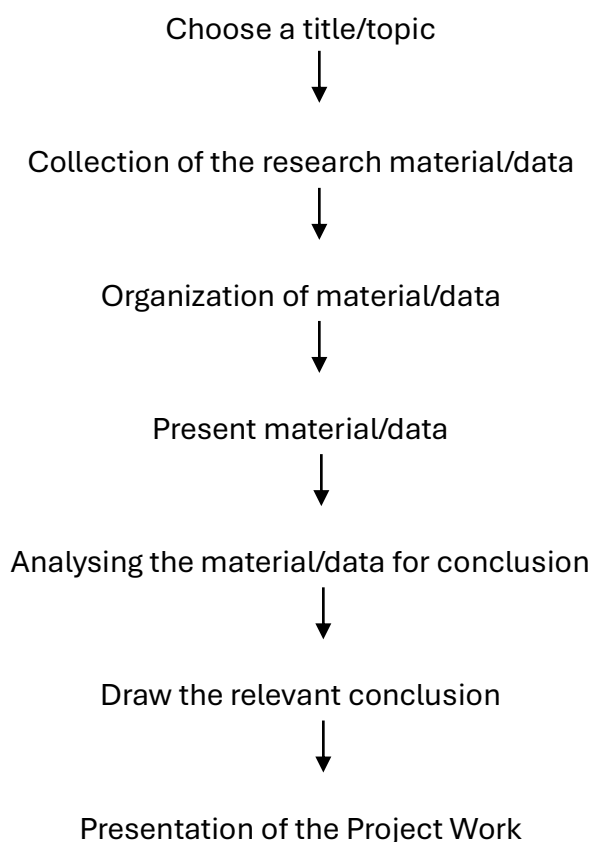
Choose a title/topic

Collection of the research material/data

Organization of material/data

Present material/data

Analysing the material/data for conclusion

Draw the relevant conclusion

Presentation of the Project Work